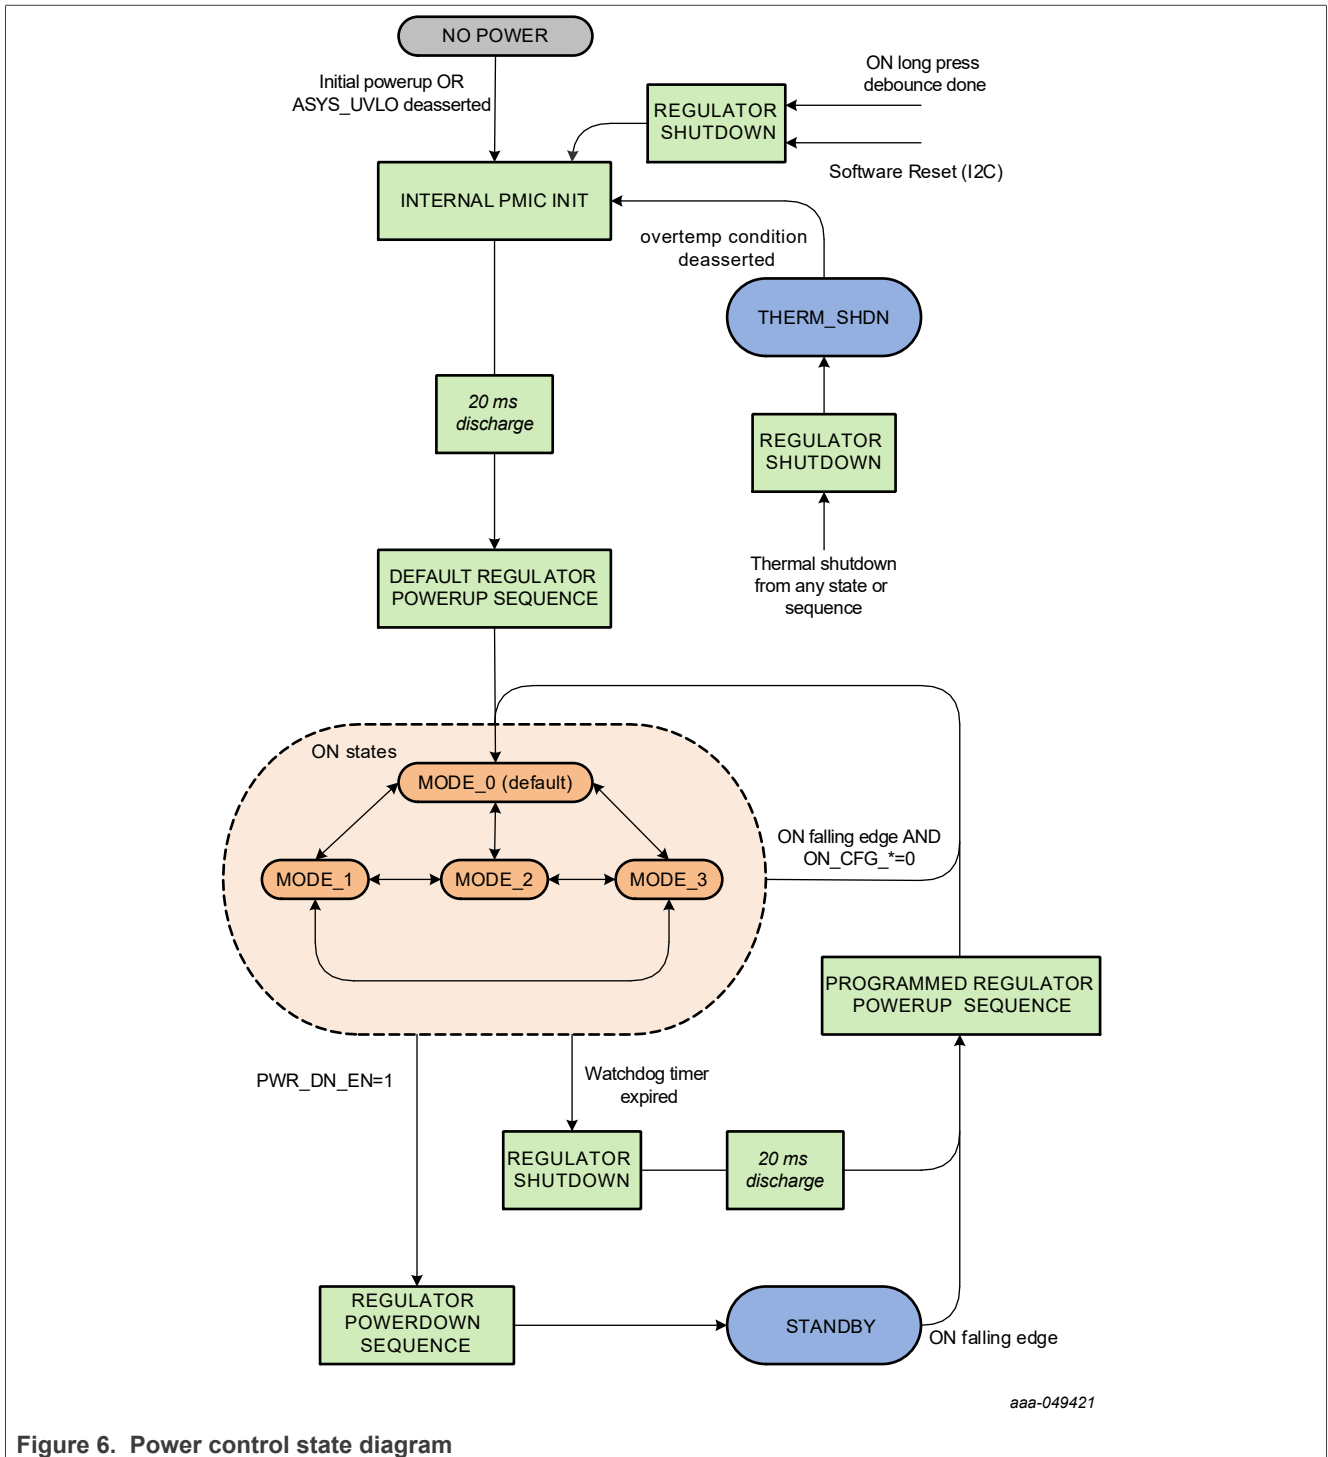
NO POWER

Initial powerup OR ASYS_UVLO deasserted

REGULATOR SHUTDOWN

ON long press debounce done

Software Reset (I2C)

INTERNAL PMIC INIT

overtemp condition deasserted

THERM_SHDN

20 ms discharge

REGULATOR SHUTDOWN

Thermal shutdown from any state or sequence

DEFAULT REGULATOR POWERUP SEQUENCE

ON states

MODE_0 (default)

MODE_1

MODE_2

MODE_3

ON falling edge AND ON_CFG_*=0

PROGRAMMED REGULATOR POWERUP SEQUENCE

PWR_DN_EN=1

Watchdog timer expired

REGULATOR SHUTDOWN

20 ms discharge

REGULATOR POWERDOWN SEQUENCE

STANDBY

ON falling edge

aaa-049421

Figure 6. Power control state diagram